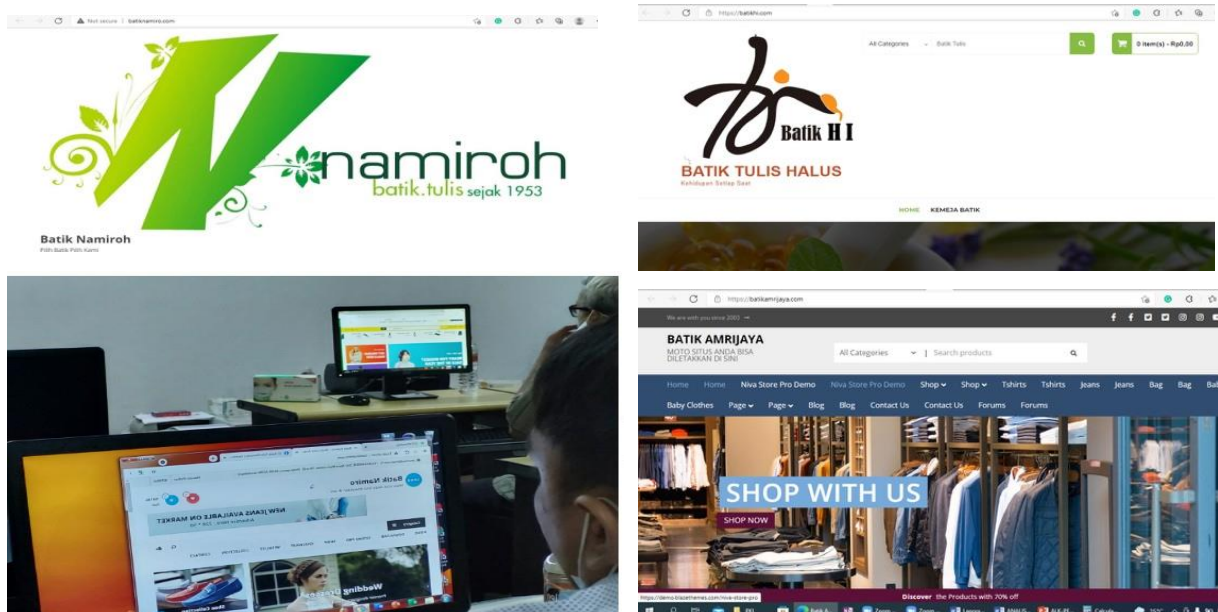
Not secure | batiknamiro.com

namiroh
batik.tulis sejak 1953

Batik Namiroh
Pilih Batik Pilih Kami

https://batikhi.com

All Categories
Batik Tulis

0 item(s) - Rp0,00

Batik H I
BATIK TULIS HALUS
Kehidupan Setiap Saat

HOME KEMEJA BATIK

Batik Namiro
NEW JEANS AVAILABLE ON MARKET
Wedding

https://batikamrijaya.com

We are with you since 2003

BATIK AMRIJAYA
MOTO SITUS ANDA BISA DILETAKKAN DI SINI

All Categories | Search products

Home Home Niva Store Pro Demo Niva Store Pro Demo Shop Shop Tshirts Tshirts Jeans Jeans Bag Bag Bat

Baby Clothes Page Page Blog Blog Contact Us Contact Us Forums Forums

SHOP WITH US
SHOP NOW

https://demo.blazethemes.com/niva-store-pro

Discover the Products with 70% off